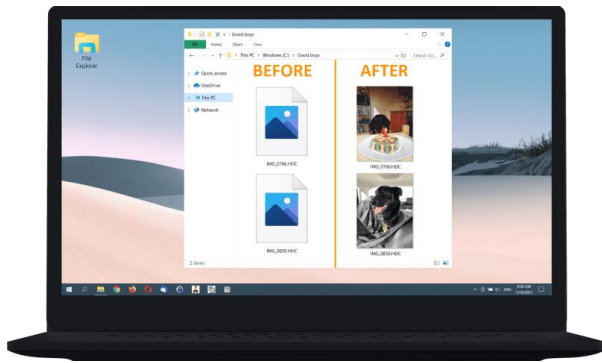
File Explorer

Good boys

File Home Share View

This PC > Windows (C:) > Good boys

Search Go...

Quick access

OneDrive

This PC

Network

BEFORE

AFTER

IMG_0766.HEIC

IMG_0766.HEIC

IMG_0850.HEIC

IMG_0850.HEIC

2 items

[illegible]